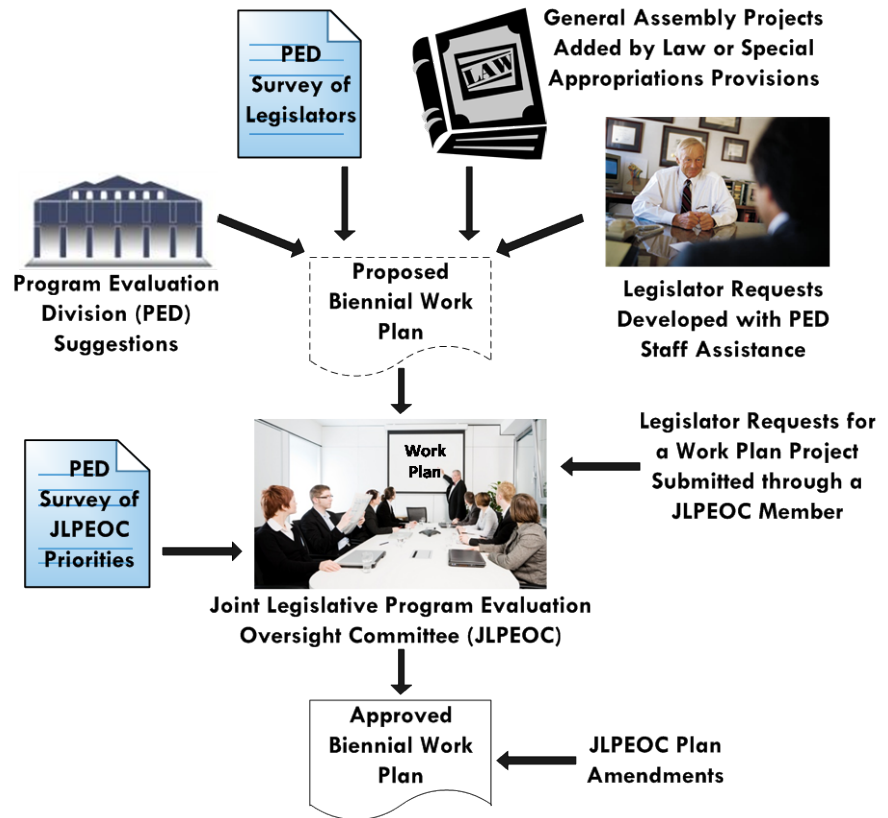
PED Survey of Legislators

LAW

General Assembly Projects Added by Law or Special Appropriations Provisions

Program Evaluation Division (PED) Suggestions

Proposed Biennial Work Plan

Legislator Requests Developed with PED Staff Assistance

PED Survey of JLPEOC Priorities

Work Plan

Legislator Requests for a Work Plan Project Submitted through a JLPEOC Member

Joint Legislative Program Evaluation Oversight Committee (JLPEOC)

Approved Biennial Work Plan

JLPEOC Plan Amendments